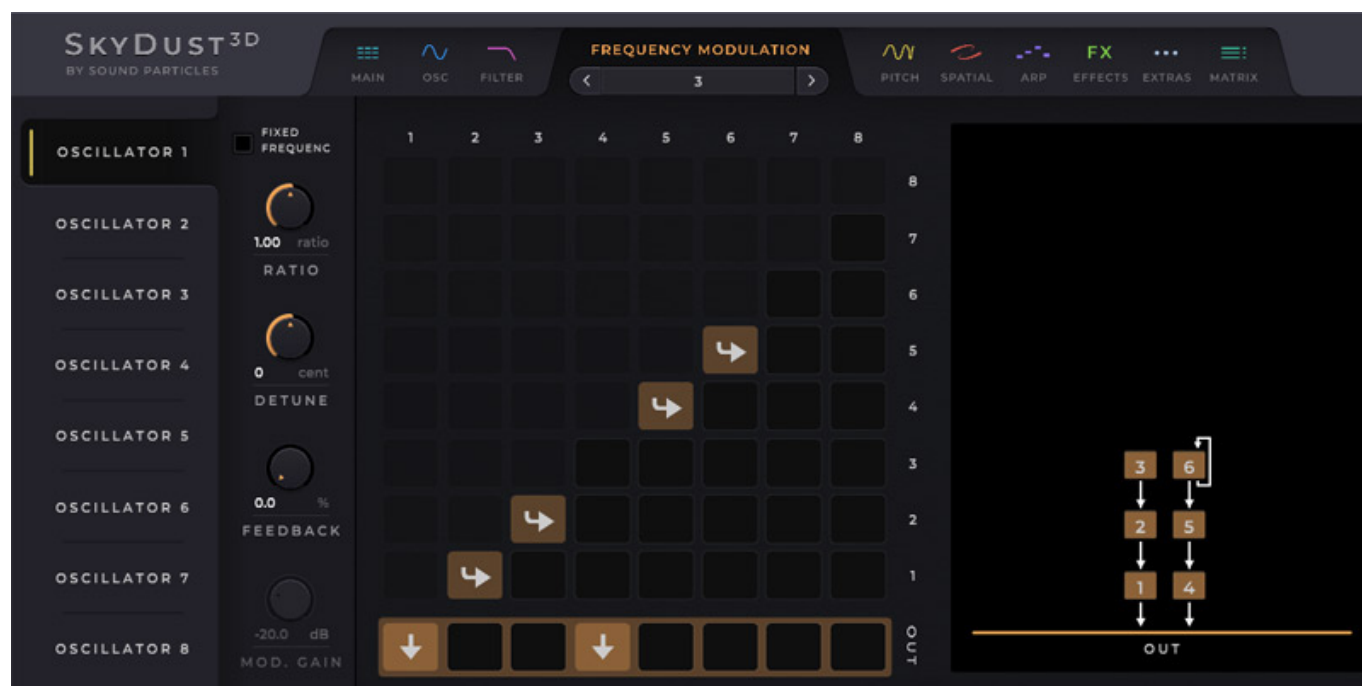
SKYDUST3D
BY SOUND PARTICLES

MAIN OSC FILTER

FREQUENCY MODULATION
3

PITCH SPATIAL ARP FX EFFECTS EXTRAS MATRIX

OSCILLATOR 1
OSCILLATOR 2
OSCILLATOR 3
OSCILLATOR 4
OSCILLATOR 5
OSCILLATOR 6
OSCILLATOR 7
OSCILLATOR 8

FIXED FREQUENC

1.00 ratio
RATIO

0 cent
DETUNE

0.0 %
FEEDBACK

-20.0 dB
MOD. GAIN

1 2 3 4 5 6 7 8

8
7
6
5
4
3
2
1
OUT

3 6
2 5
1 4
OUT